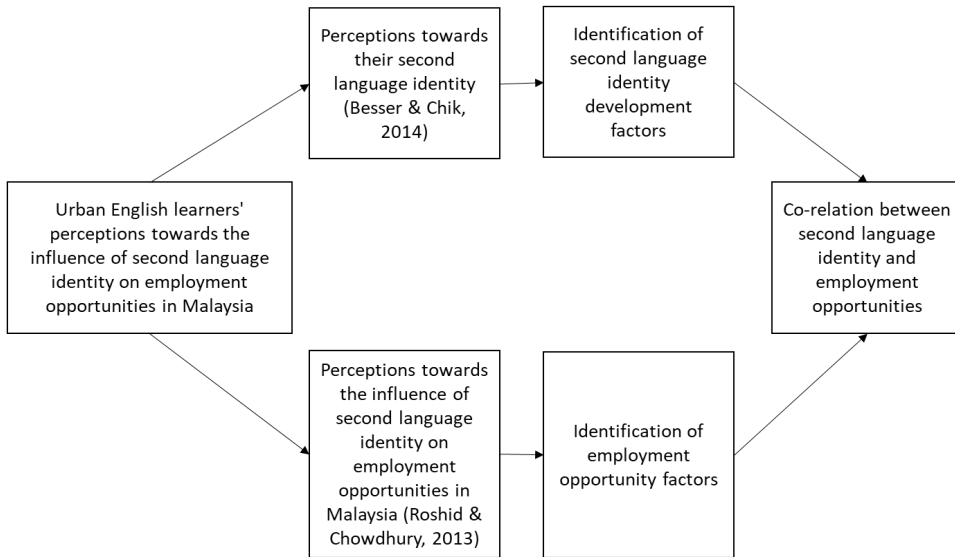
Urban English learners' perceptions towards the influence of second language identity on employment opportunities in Malaysia

Perceptions towards their second language identity (Besser & Chik, 2014)

Identification of second language identity development factors

Perceptions towards the influence of second language identity on employment opportunities in Malaysia (Roshid & Chowdhury, 2013)

Identification of employment opportunity factors

Co-relation between second language identity and employment opportunities